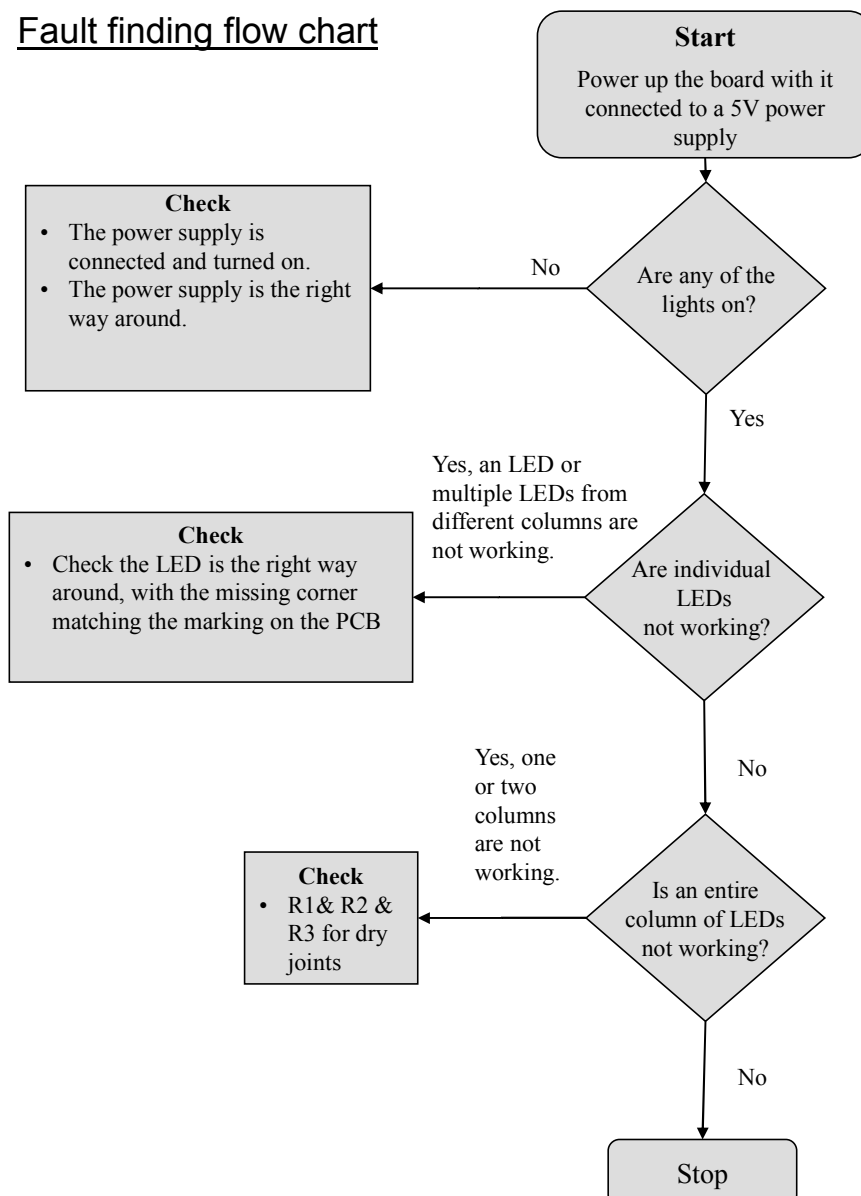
Fault finding flow chart

Start
Power up the board with it connected to a 5V power supply

Are any of the lights on?

No

Check
• The power supply is connected and turned on.
• The power supply is the right way around.

Yes

Are individual LEDs not working?

Yes, an LED or multiple LEDs from different columns are not working.

Check
• Check the LED is the right way around, with the missing corner matching the marking on the PCB

No

Is an entire column of LEDs not working?

Yes, one or two columns are not working.

Check
• R1& R2 & R3 for dry joints

No

Stop